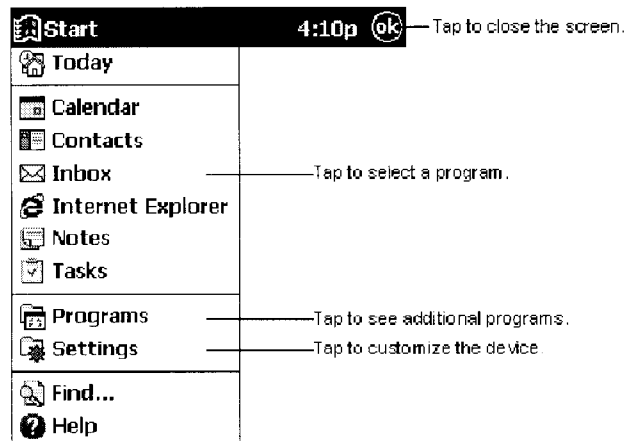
Start 4:10p ok

Tap to close the screen.

Today

Calendar

Contacts

Inbox

Internet Explorer

Notes

Tasks

Tap to select a program.

Programs

Tap to see additional programs.

Settings

Tap to customize the device

Find...

Help